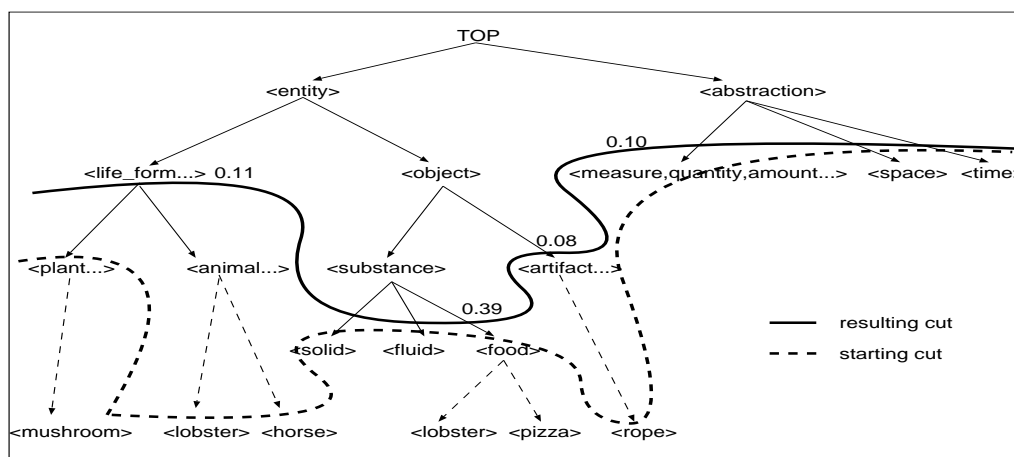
TOP

<entity>

<abstraction>

0.10

<life_form...> 0.11

<object>

<measure,quantity,amount...>

<space>

<time

0.08

<plant...>

<animal...>

<substance>

<artifact...>

0.39

resulting cut

starting cut

<solid>

<fluid>

<food>

<mushroom>

<lobster>

<horse>

<lobster>

<pizza>

<rope>